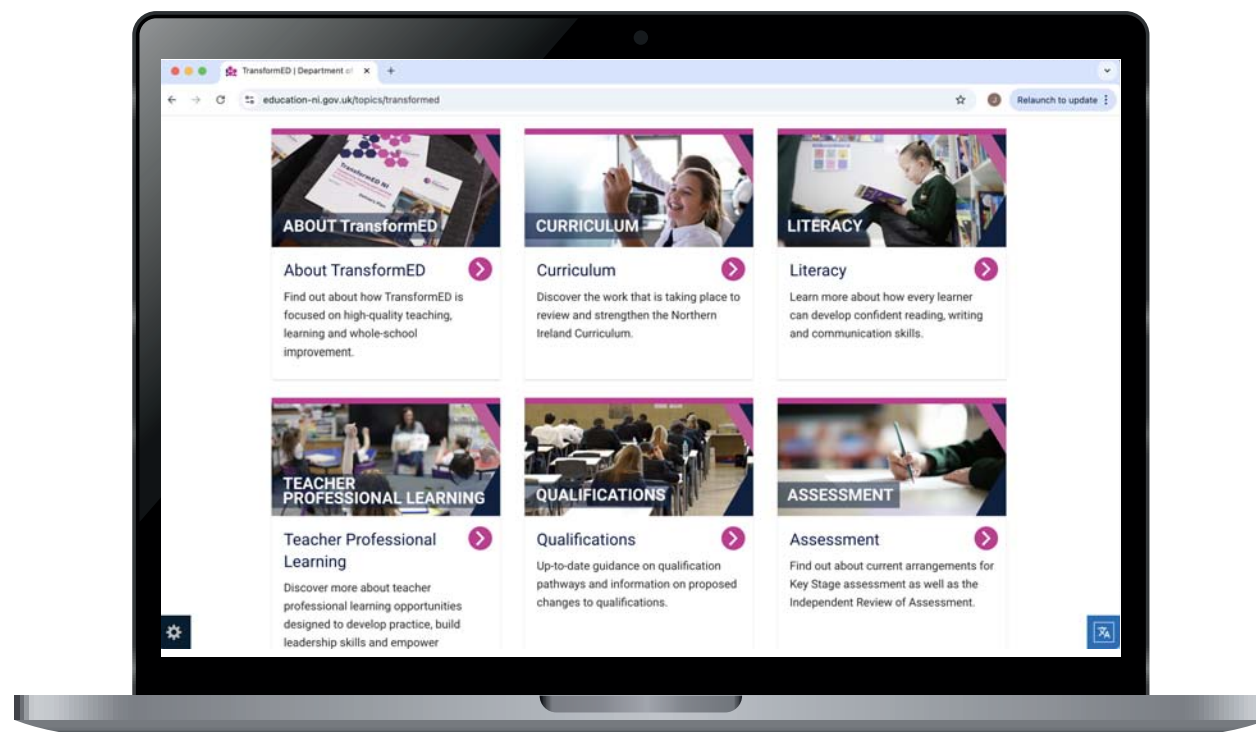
TransformED | Department of ×

education-ni.gov.uk/topics/transformed

Relaunch to update

ABOUT TransformED

About TransformED

Find out about how TransformED is focused on high-quality teaching, learning and whole-school improvement.

CURRICULUM

Curriculum

Discover the work that is taking place to review and strengthen the Northern Ireland Curriculum.

LITERACY

Literacy

Learn more about how every learner can develop confident reading, writing and communication skills.

TEACHER PROFESSIONAL LEARNING

Teacher Professional Learning

Discover more about teacher professional learning opportunities designed to develop practice, build leadership skills and empower

QUALIFICATIONS

Qualifications

Up-to-date guidance on qualification pathways and information on proposed changes to qualifications.

ASSESSMENT

Assessment

Find out about current arrangements for Key Stage assessment as well as the Independent Review of Assessment.